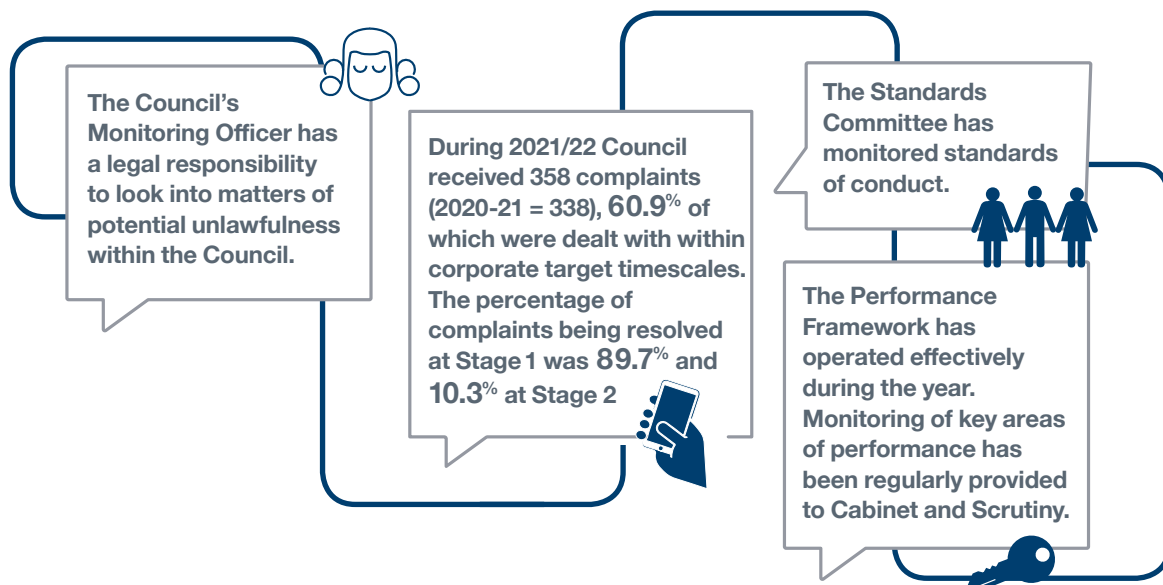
The Council's Monitoring Officer has a legal responsibility to look into matters of potential unlawfulness within the Council.

During 2021/22 Council received 358 complaints (2020-21 = 338), 60.9% of which were dealt with within corporate target timescales. The percentage of complaints being resolved at Stage 1 was 89.7% and 10.3% at Stage 2

The Standards Committee has monitored standards of conduct.

The Performance Framework has operated effectively during the year. Monitoring of key areas of performance has been regularly provided to Cabinet and Scrutiny.